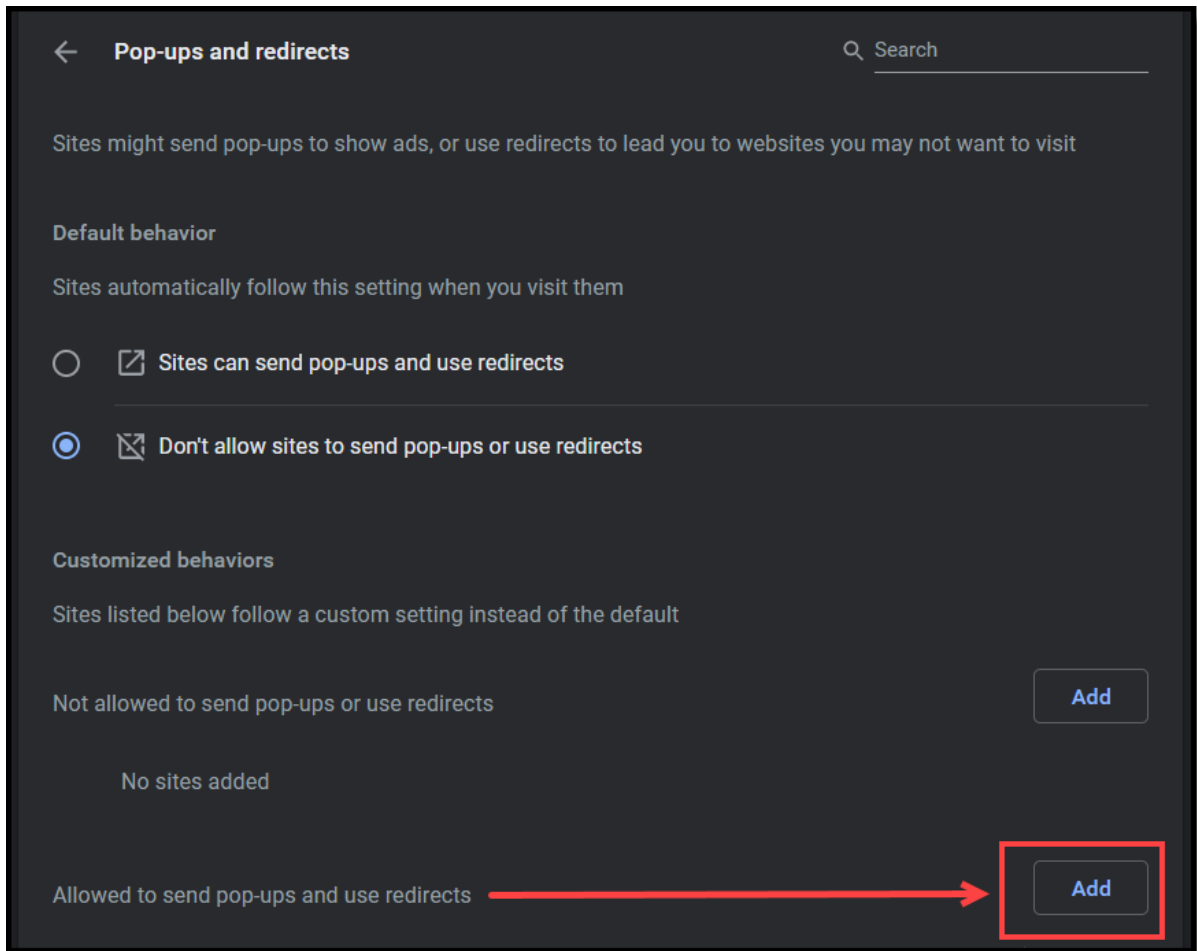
Pop-ups and redirects

Search

Sites might send pop-ups to show ads, or use redirects to lead you to websites you may not want to visit

Default behavior

Sites automatically follow this setting when you visit them

Sites can send pop-ups and use redirects

Don't allow sites to send pop-ups or use redirects

Customized behaviors

Sites listed below follow a custom setting instead of the default

Not allowed to send pop-ups or use redirects

Add

No sites added

Allowed to send pop-ups and use redirects

Add